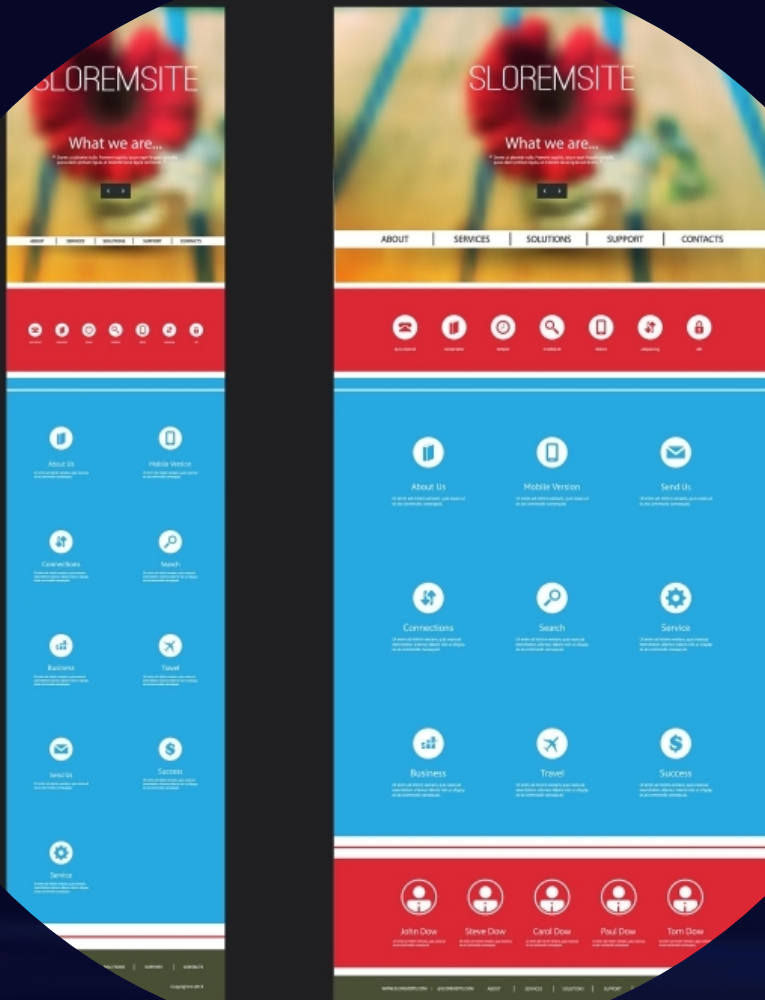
SLOREMSITE

What we are...

ABOUT | SERVICES | SOLUTIONS | SUPPORT | CONTACTS

About Us

Mobile Version

Connections

Search

Business

Travel

Send Us

Success

Service

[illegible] | SUPPORT | CONTACTS

Copyright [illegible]

SLOREMSITE

What we are...

ABOUT | SERVICES | SOLUTIONS | SUPPORT | CONTACTS

About Us

Mobile Version

Send Us

Connections

Search

Service

Business

Travel

Success

John Dow

Steve Dow

Carol Dow

Paul Dow

Tom Dow

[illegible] | ABOUT | SERVICES | SOLUTIONS | SUPPORT | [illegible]